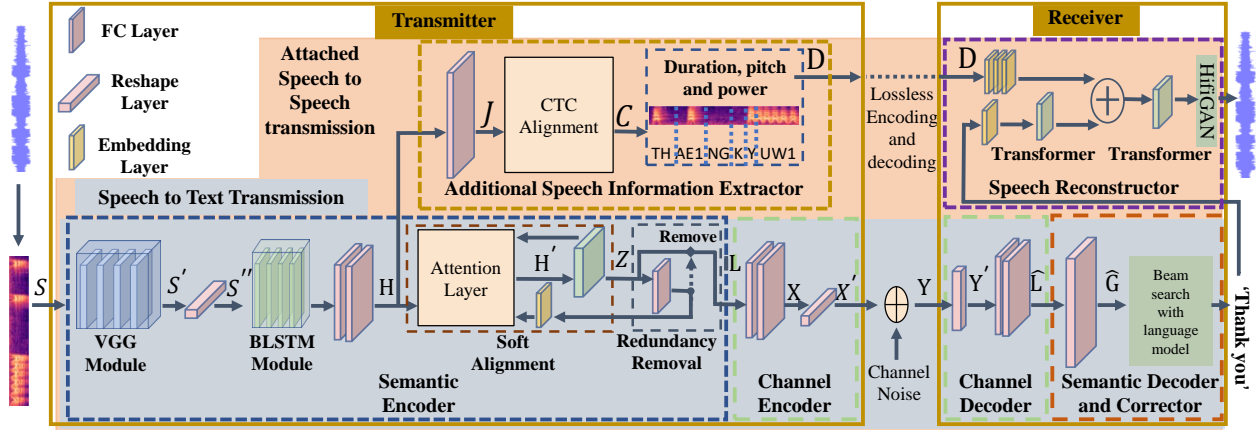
Transmitter

Receiver

FC Layer

Reshape Layer

Embedding Layer

Attached Speech to Speech transmission

$J$

CTC Alignment

$C$

Duration, pitch and power

D

TH AE1 NG K Y UW1

Additional Speech Information Extractor

Lossless Encoding and decoding

D

HifiGAN

Transformer

Transformer

Speech Reconstructor

Speech to Text Transmission

$S$

$S'$

$S''$

VGG Module

BLSTM Module

H

Attention Layer

H$'$

$Z$

Remove

Soft Alignment

Redundancy Removal

Semantic Encoder

L

X

$X'$

Channel Encoder

Channel Noise

Y

Y$'$

$\widehat{L}$

$\widehat{G}$

Beam search with language model

Channel Decoder

Semantic Decoder and Corrector

'Thank you'